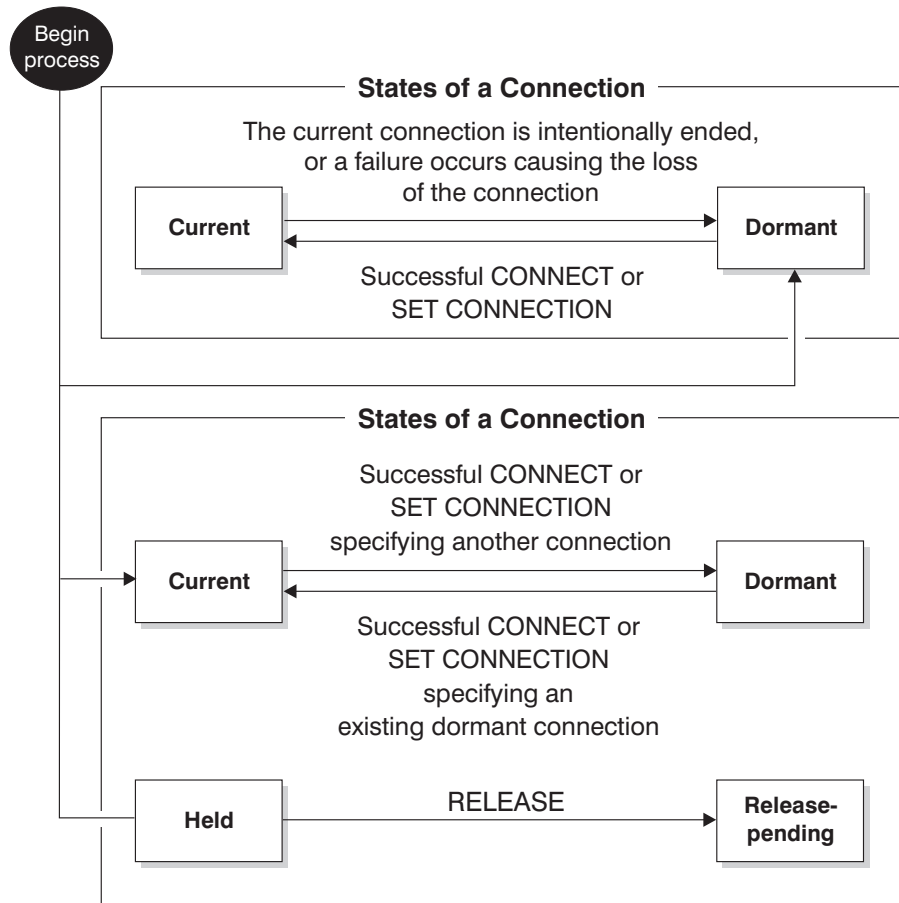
Begin process

States of a Connection

The current connection is intentionally ended, or a failure occurs causing the loss of the connection

Current

Dormant

Successful CONNECT or SET CONNECTION

States of a Connection

Successful CONNECT or SET CONNECTION specifying another connection

Current

Dormant

Successful CONNECT or SET CONNECTION specifying an existing dormant connection

Held

RELEASE

Release-pending